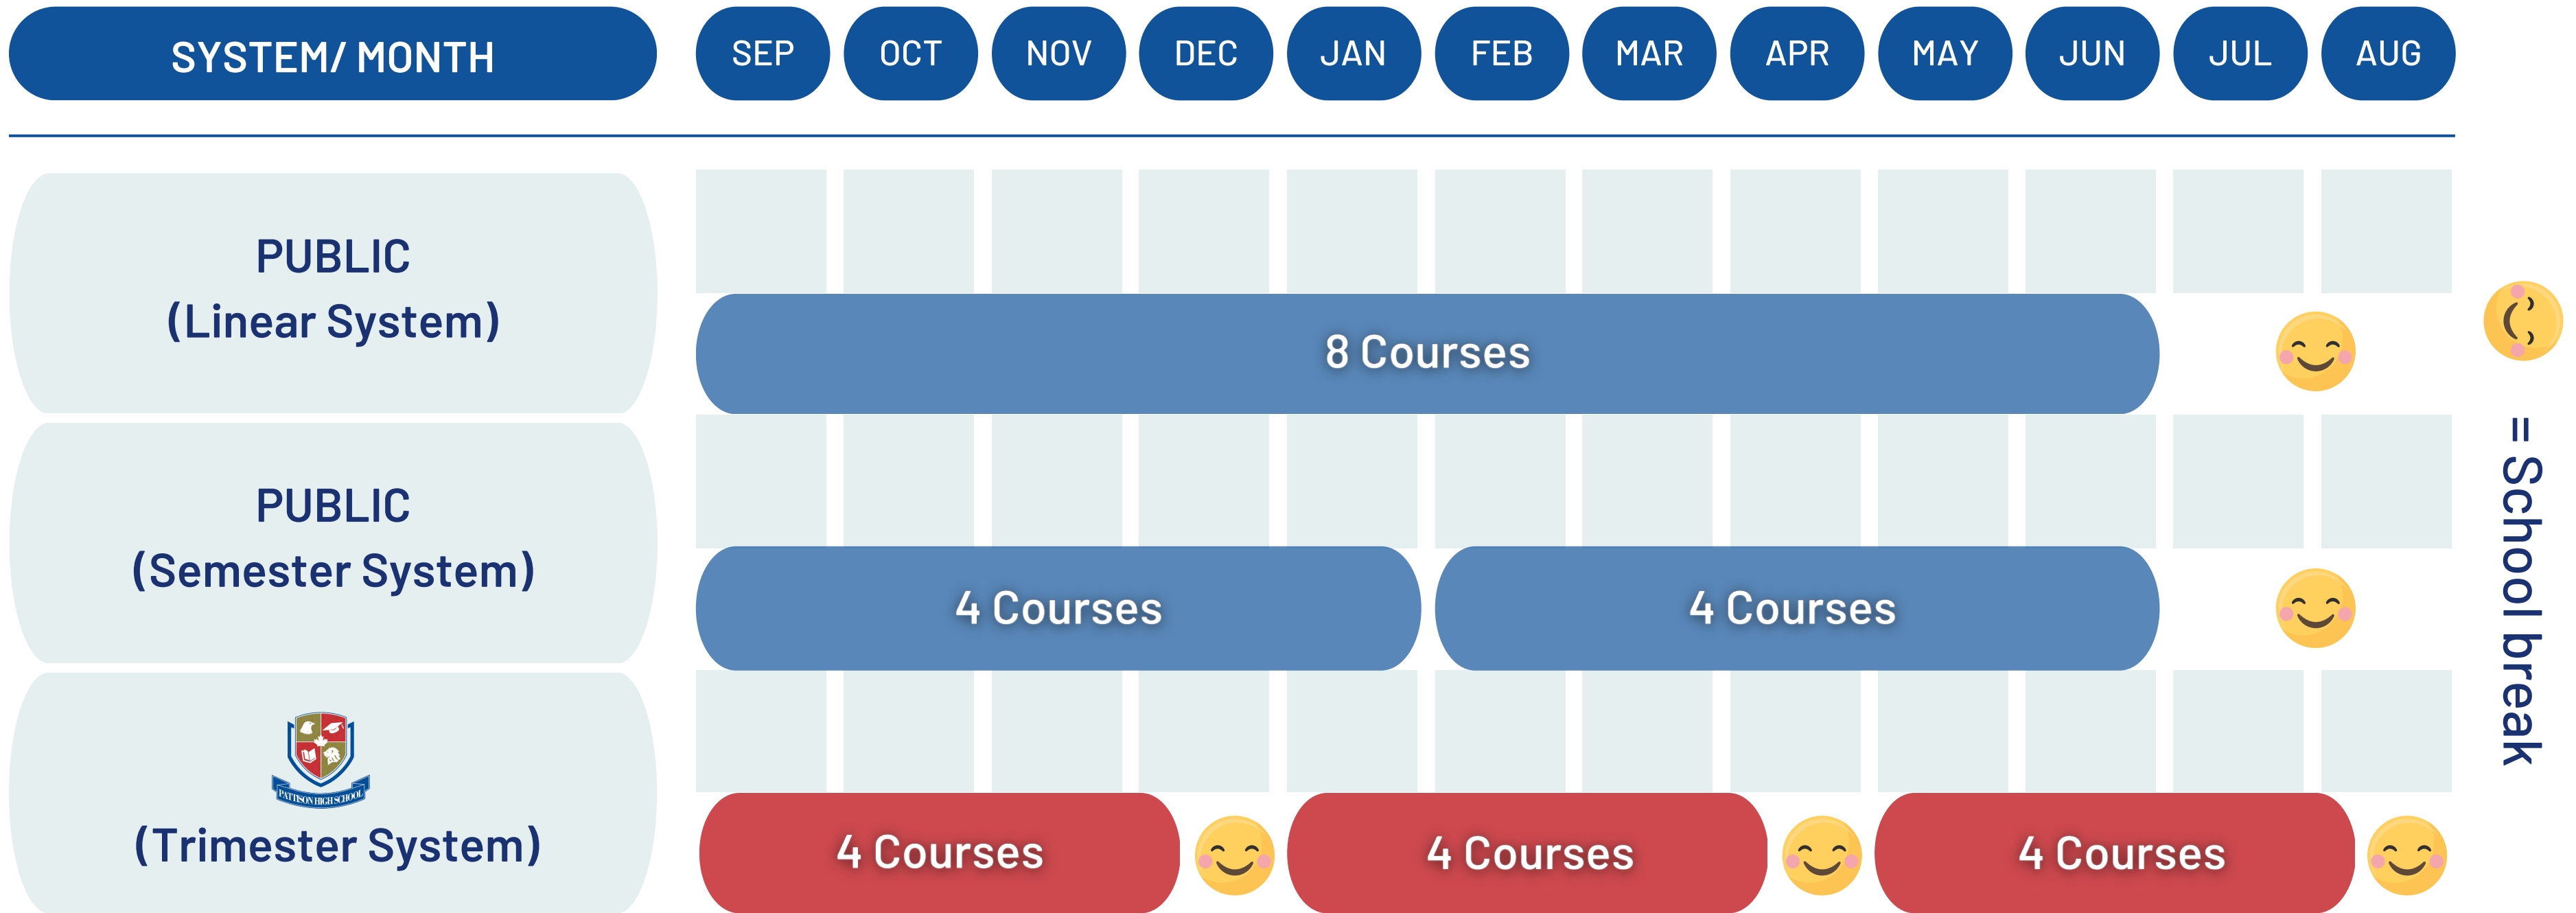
SYSTEM/ MONTH

SEP OCT NOV DEC JAN FEB MAR APR MAY JUN JUL AUG

PUBLIC
(Linear System)

8 Courses

PUBLIC
(Semester System)

4 Courses

4 Courses

PATTISON HIGH SCHOOL
(Trimester System)

4 Courses

4 Courses

4 Courses

= School break